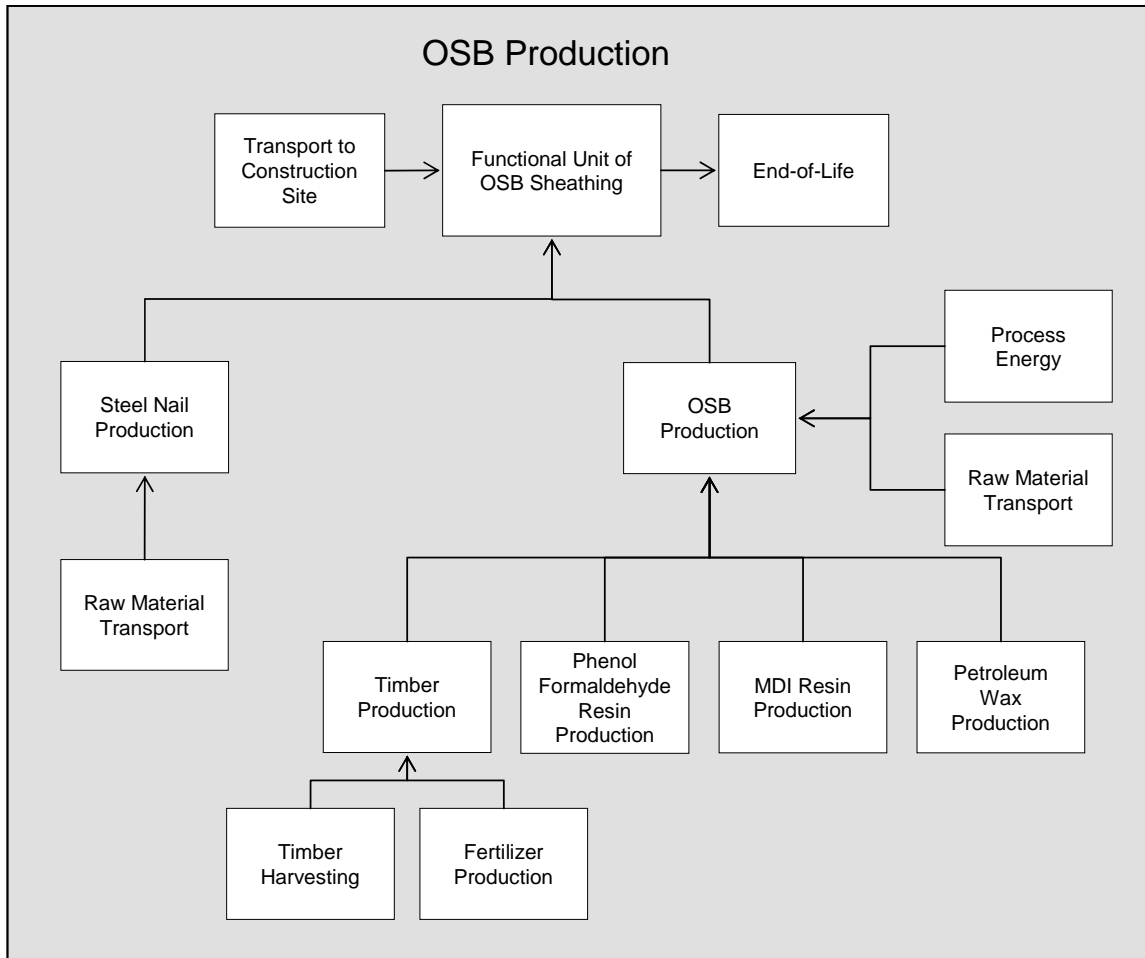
OSB Production

Transport to Construction Site

Functional Unit of OSB Sheathing

End-of-Life

Process Energy

Steel Nail Production

OSB Production

Raw Material Transport

Raw Material Transport

Timber Production

Phenol Formaldehyde Resin Production

MDI Resin Production

Petroleum Wax Production

Timber Harvesting

Fertilizer Production